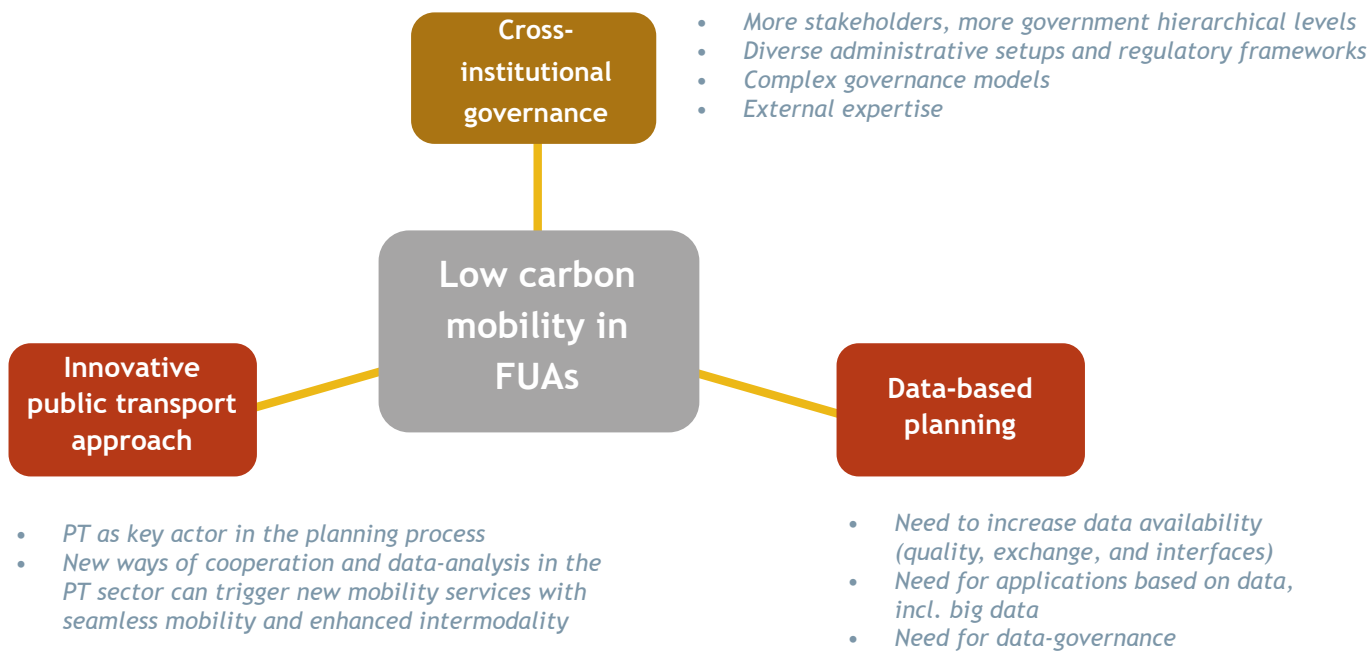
Cross-institutional governance

- More stakeholders, more government hierarchical levels
- Diverse administrative setups and regulatory frameworks
- Complex governance models
- External expertise

Low carbon mobility in FUAs

Innovative public transport approach

Data-based planning

- PT as key actor in the planning process
- New ways of cooperation and data-analysis in the PT sector can trigger new mobility services with seamless mobility and enhanced intermodality

- Need to increase data availability (quality, exchange, and interfaces)
- Need for applications based on data, incl. big data
- Need for data-governance